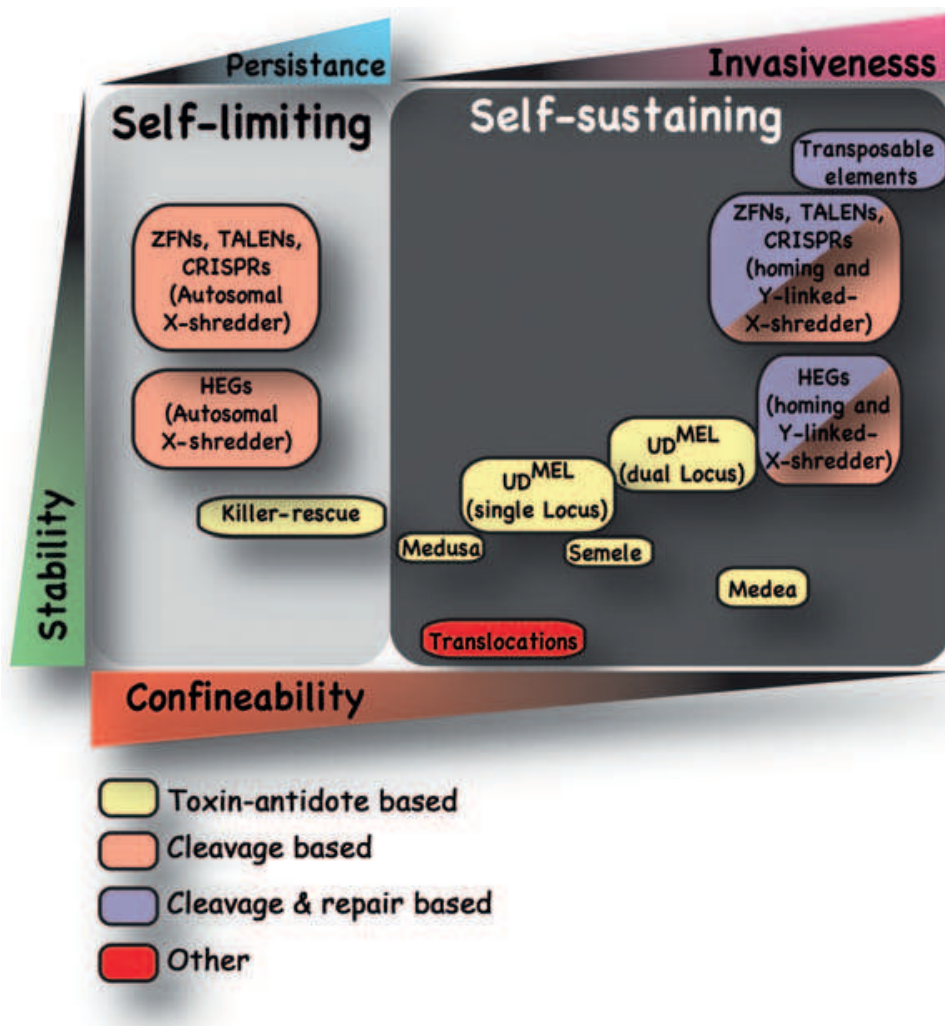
Persistance

Invasivenesss

Self-limiting

Self-sustaining

Transposable elements

ZFNs, TALENs, CRISPRs (Autosomal X-shredder)

ZFNs, TALENs, CRISPRs (homing and Y-linked-X-shredder)

HEGs (Autosomal X-shredder)

HEGs (homing and Y-linked-X-shredder)

$UD^{MEL}$ (dual Locus)

$UD^{MEL}$ (single Locus)

Killer-rescue

Medusa

Semele

Medea

Translocations

Stability

Confineability

Toxin-antidote based

Cleavage based

Cleavage & repair based

Other